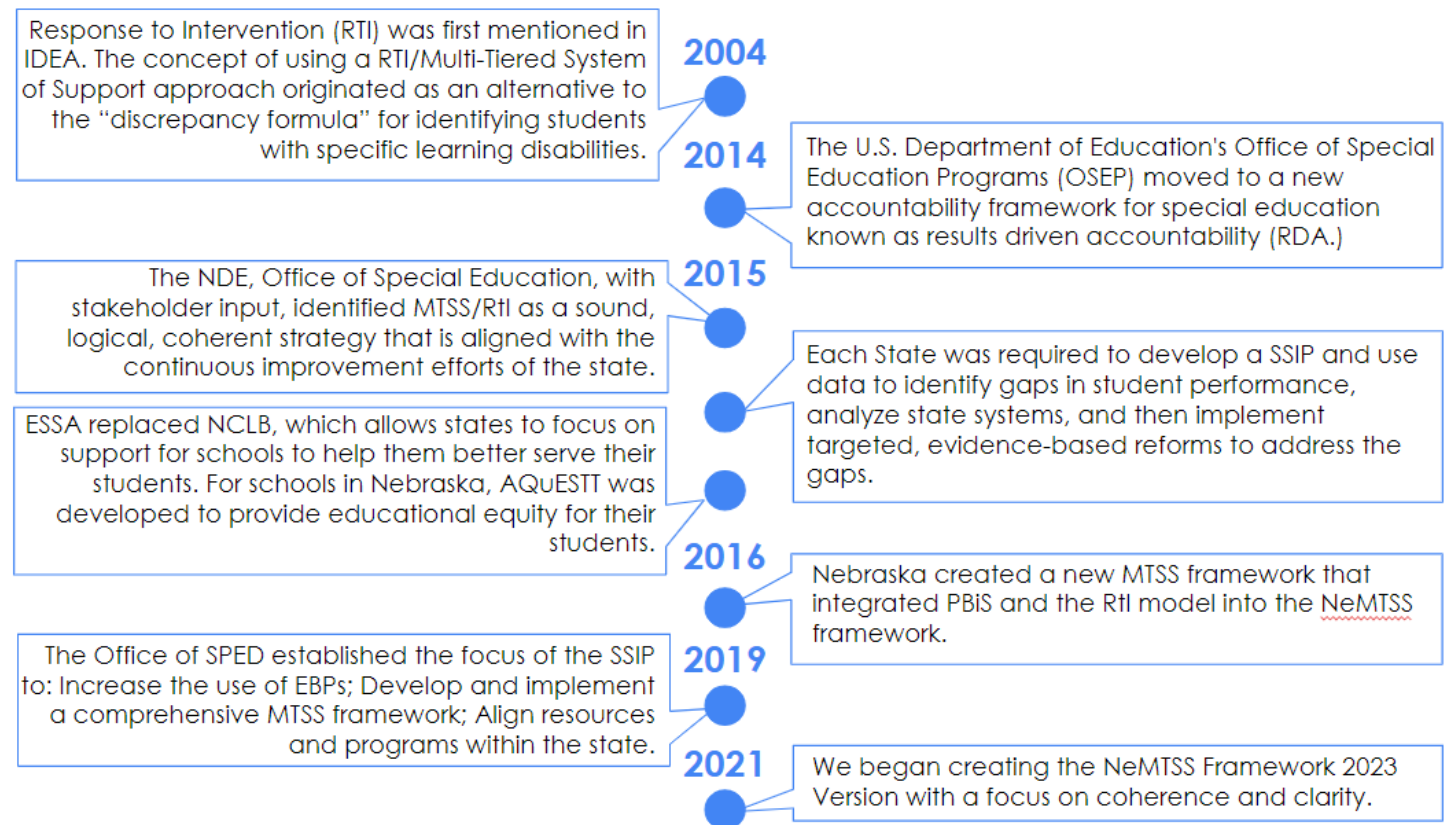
Response to Intervention (RTI) was first mentioned in IDEA. The concept of using a RTI/Multi-Tiered System of Support approach originated as an alternative to the "discrepancy formula" for identifying students with specific learning disabilities.

2004

2014

The U.S. Department of Education's Office of Special Education Programs (OSEP) moved to a new accountability framework for special education known as results driven accountability (RDA.)

The NDE, Office of Special Education, with stakeholder input, identified MTSS/RtI as a sound, logical, coherent strategy that is aligned with the continuous improvement efforts of the state.

2015

Each State was required to develop a SSIP and use data to identify gaps in student performance, analyze state systems, and then implement targeted, evidence-based reforms to address the gaps.

ESSA replaced NCLB, which allows states to focus on support for schools to help them better serve their students. For schools in Nebraska, AQuESTT was developed to provide educational equity for their students.

2016

Nebraska created a new MTSS framework that integrated PBiS and the RtI model into the NeMTSS framework.

The Office of SPED established the focus of the SSIP to: Increase the use of EBPs; Develop and implement a comprehensive MTSS framework; Align resources and programs within the state.

2019

2021

We began creating the NeMTSS Framework 2023 Version with a focus on coherence and clarity.